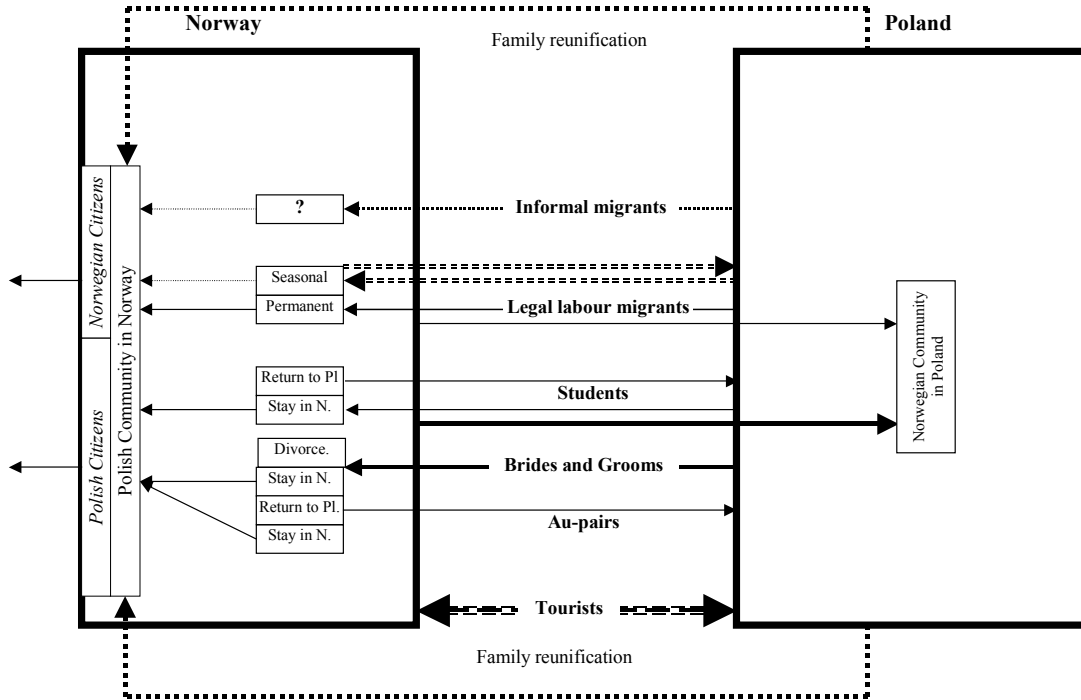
Norway

Family reunification

Poland

Norwegian Citizens

Polish Citizens

Polish Community in Norway

?

Informal migrants

Seasonal

Permanent

Legal labour migrants

Norwegian Community in Poland

Return to Pl

Students

Stay in N.

Divorce.

Stay in N.

Brides and Grooms

Return to Pl.

Au-pairs

Stay in N.

Tourists

Family reunification